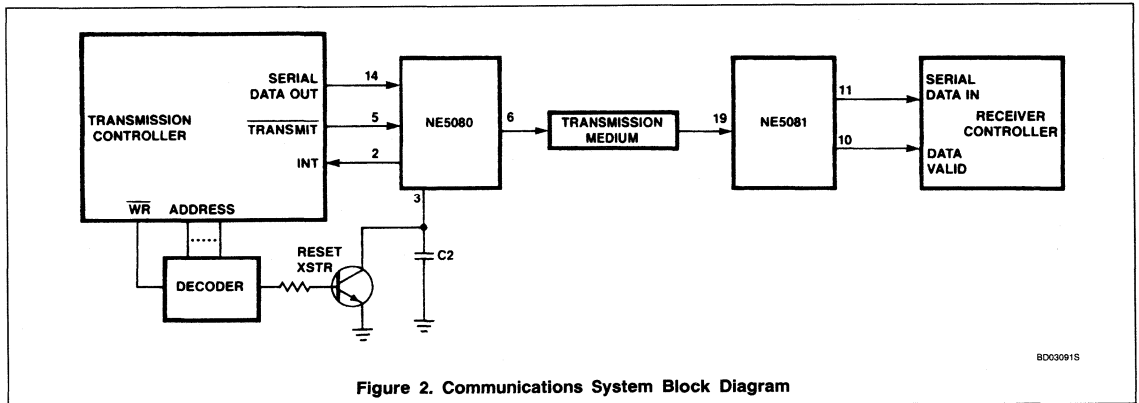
TRANSMISSION CONTROLLER

SERIAL DATA OUT

$\overline{\text{TRANSMIT}}$

INT

$\overline{\text{WR}}$

ADDRESS

14

5

2

NE5080

6

3

TRANSMISSION MEDIUM

19

NE5081

11

10

SERIAL DATA IN

RECEIVER CONTROLLER

DATA VALID

DECODER

RESET XSTR

C2

BD03091S

Figure 2. Communications System Block Diagram